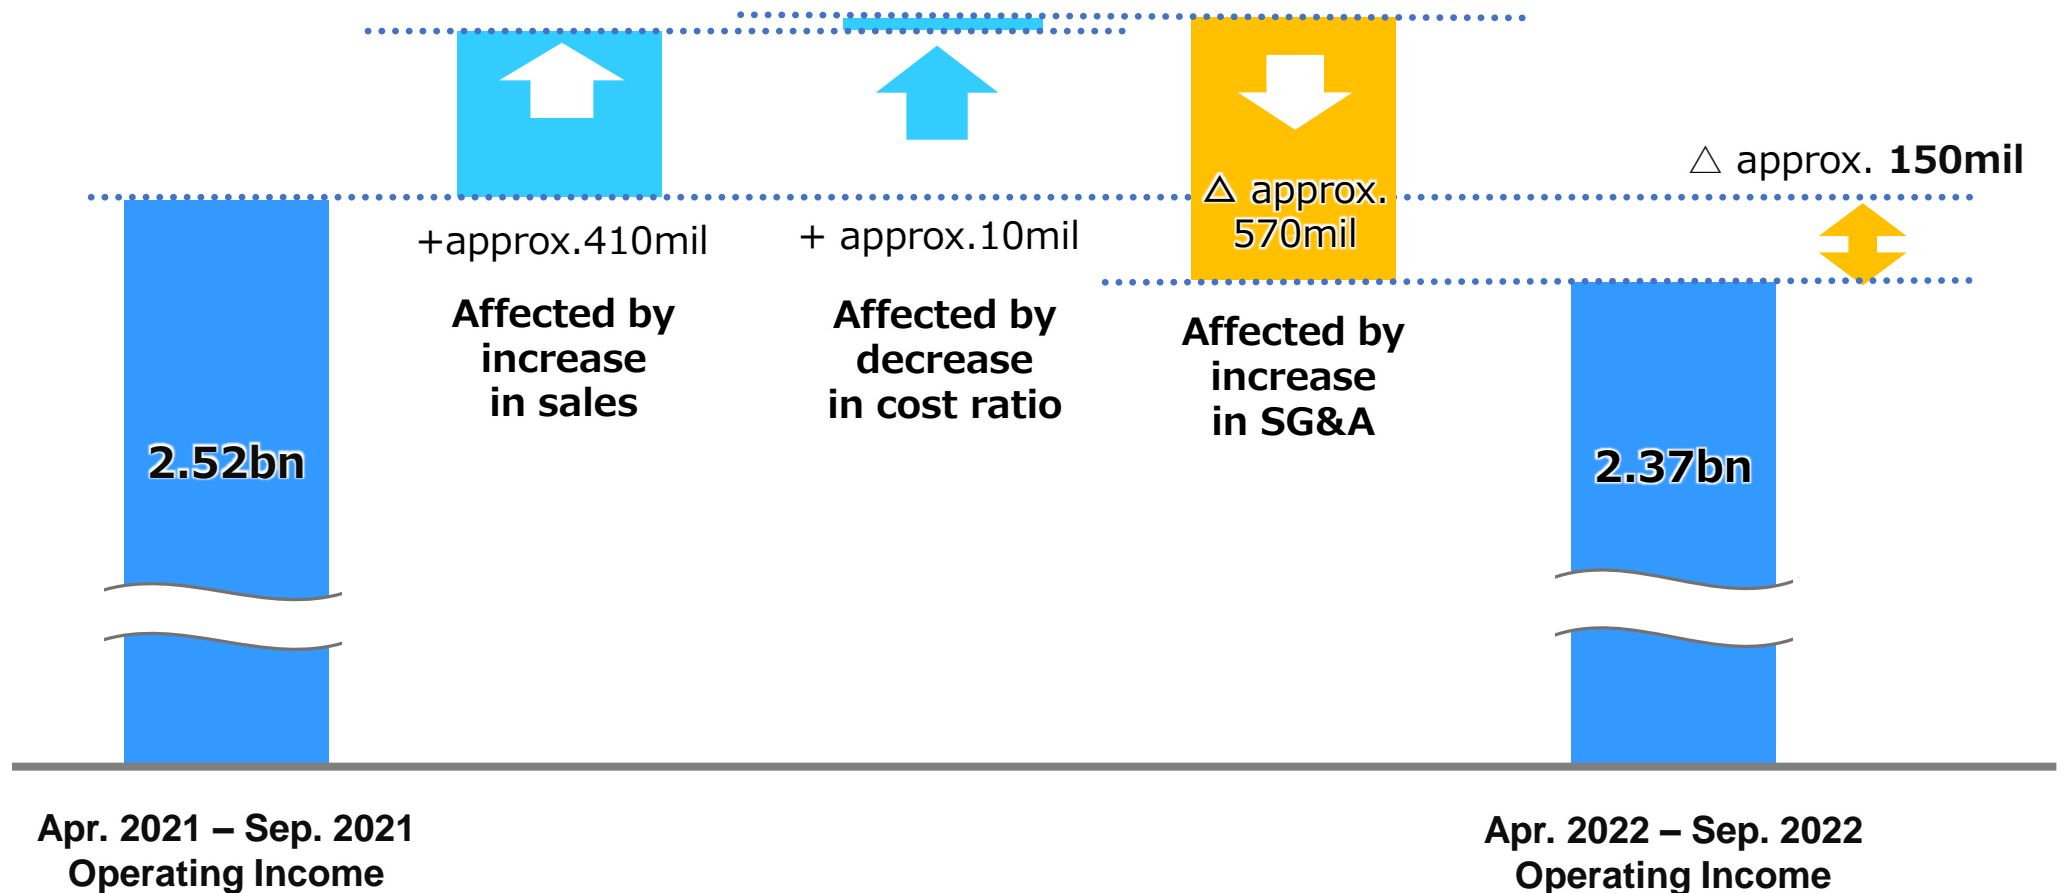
2.52bn

+approx.410mil

Affected by increase in sales

+ approx.10mil

Affected by decrease in cost ratio

△ approx. 570mil

Affected by increase in SG&A

△ approx. 150mil

2.37bn

Apr. 2021 – Sep. 2021
Operating Income

Apr. 2022 – Sep. 2022
Operating Income